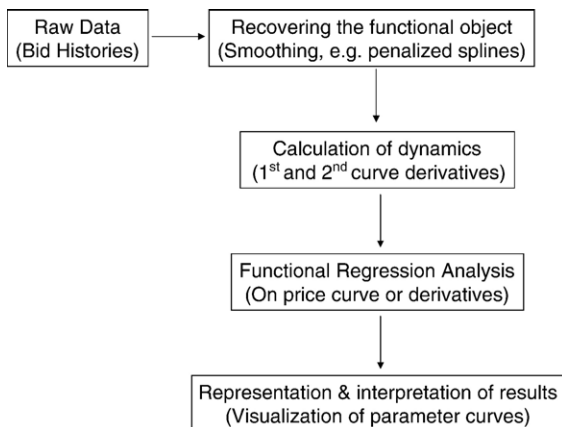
Raw Data
(Bid Histories)

Recovering the functional object
(Smoothing, e.g. penalized splines)

Calculation of dynamics
($1^{st}$ and $2^{nd}$ curve derivatives)

Functional Regression Analysis
(On price curve or derivatives)

Representation & interpretation of results
(Visualization of parameter curves)